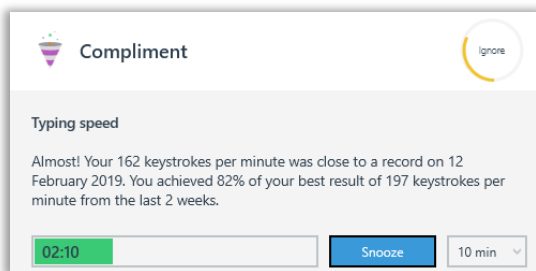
Compliment

Ignore

Typing speed

Almost! Your 162 keystrokes per minute was close to a record on 12 February 2019. You achieved 82% of your best result of 197 keystrokes per minute from the last 2 weeks.

02:10

Snooze

10 min